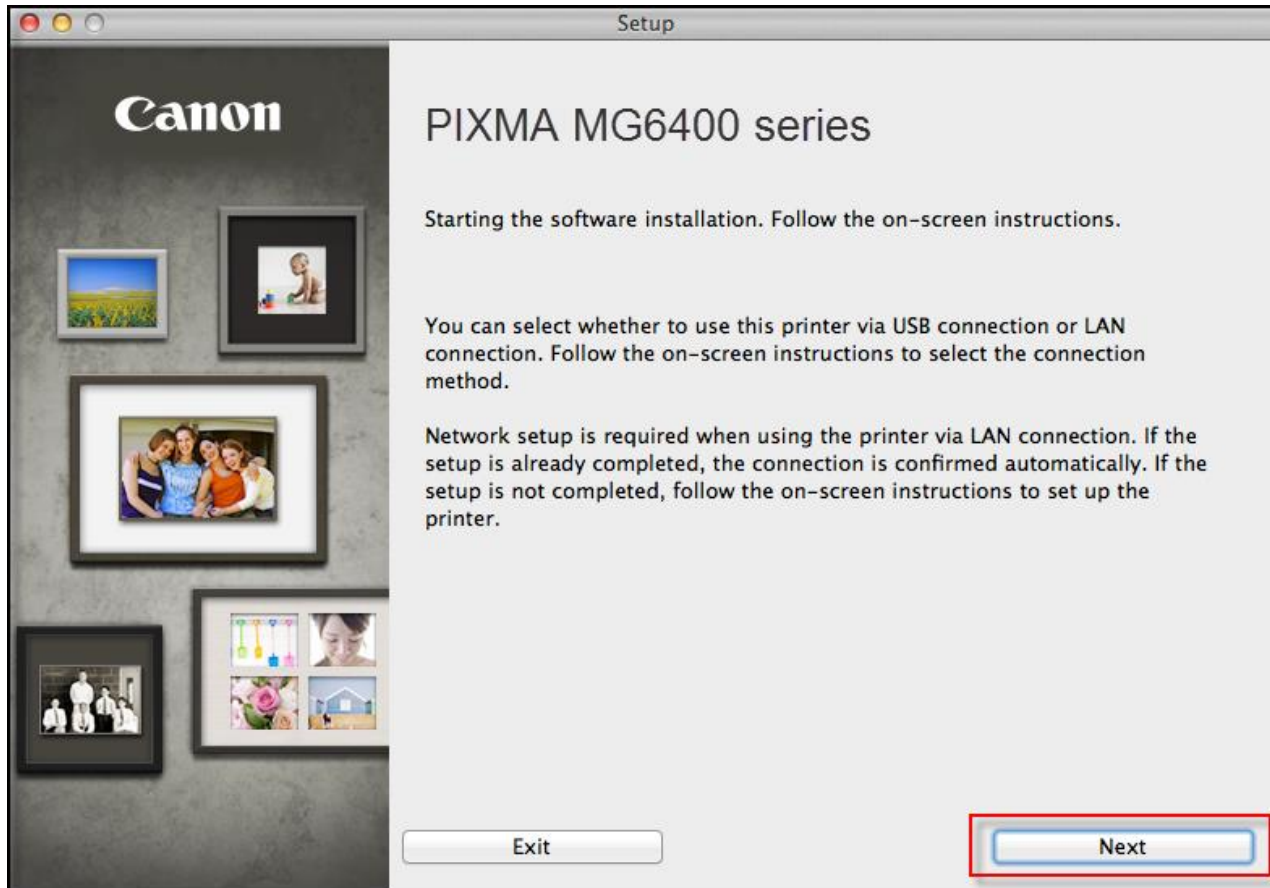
Setup

Canon

PIXMA MG6400 series

Starting the software installation. Follow the on-screen instructions.

You can select whether to use this printer via USB connection or LAN connection. Follow the on-screen instructions to select the connection method.

Network setup is required when using the printer via LAN connection. If the setup is already completed, the connection is confirmed automatically. If the setup is not completed, follow the on-screen instructions to set up the printer.

Exit

Next